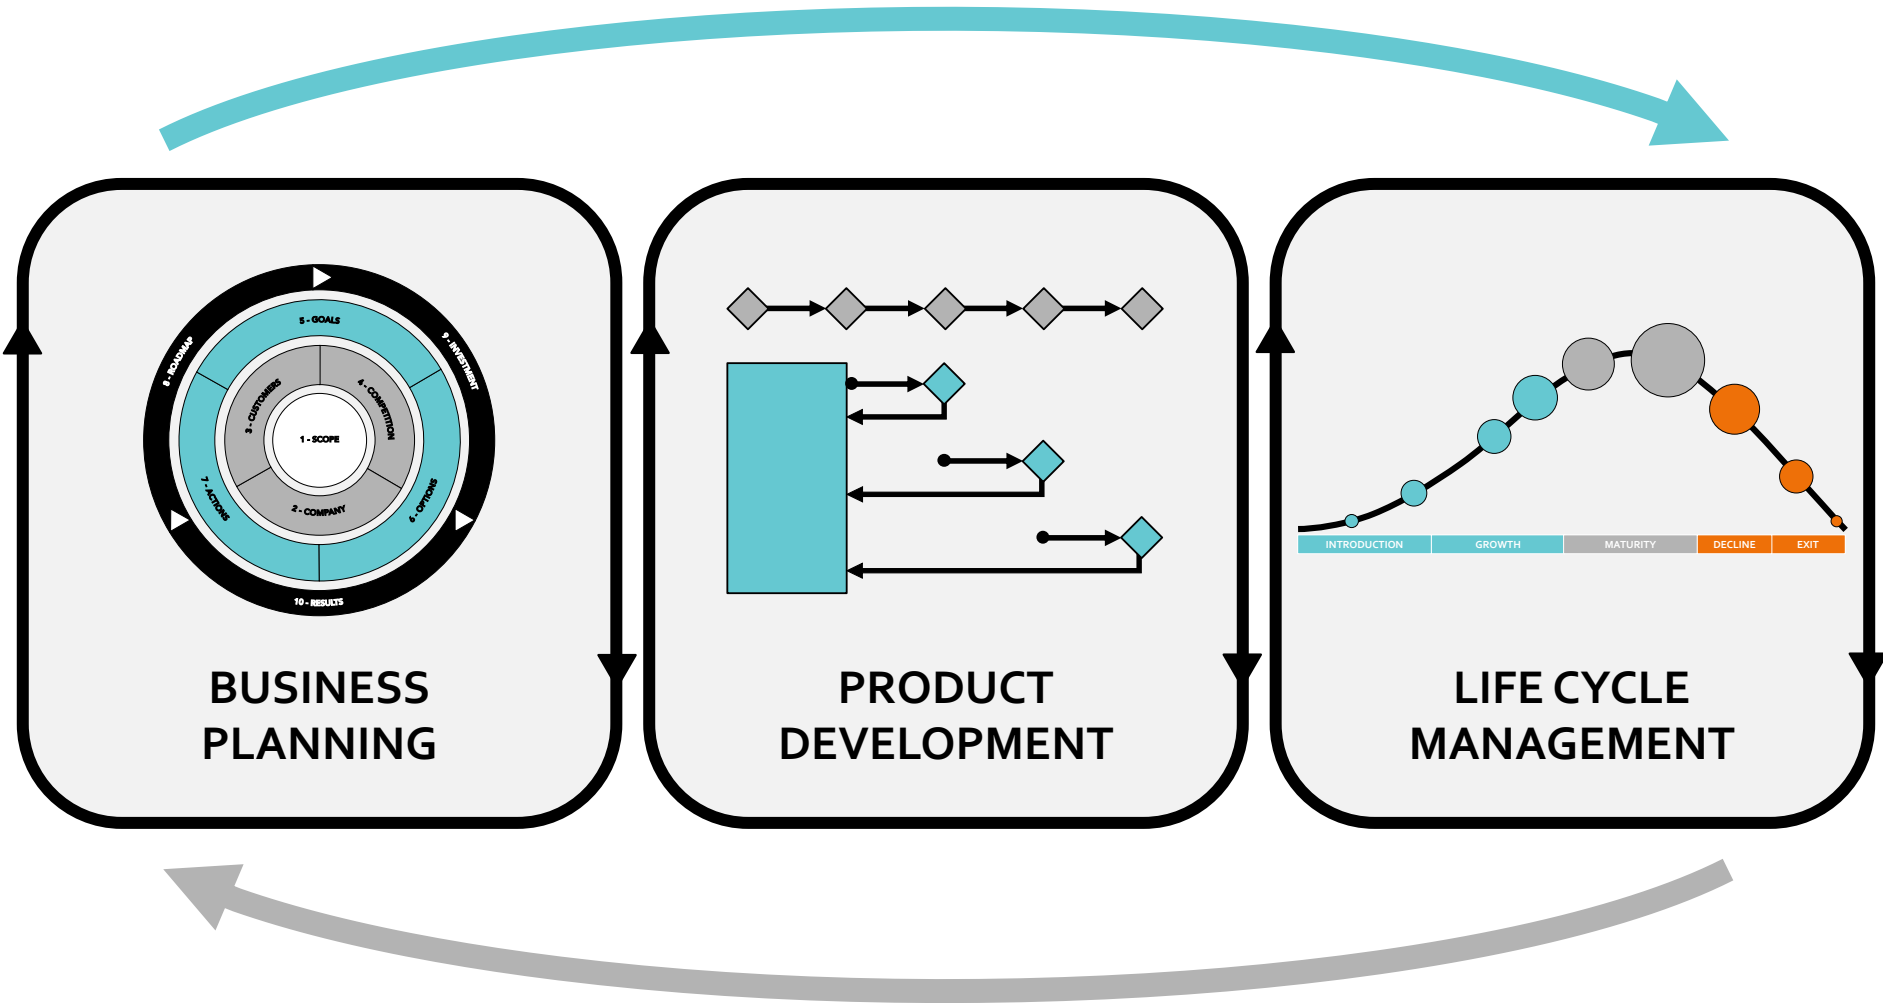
5 - GOALS
8 - ROADMAP
9 - INVESTMENT
3 - CUSTOMERS
4 - COMPETITION
1 - SCOPE
2 - COMPANY
7 - ACTIONS
6 - OPTIONS
10 - RESULTS

BUSINESS PLANNING

PRODUCT DEVELOPMENT

INTRODUCTION
GROWTH
MATURITY
DECLINE
EXIT

LIFE CYCLE MANAGEMENT